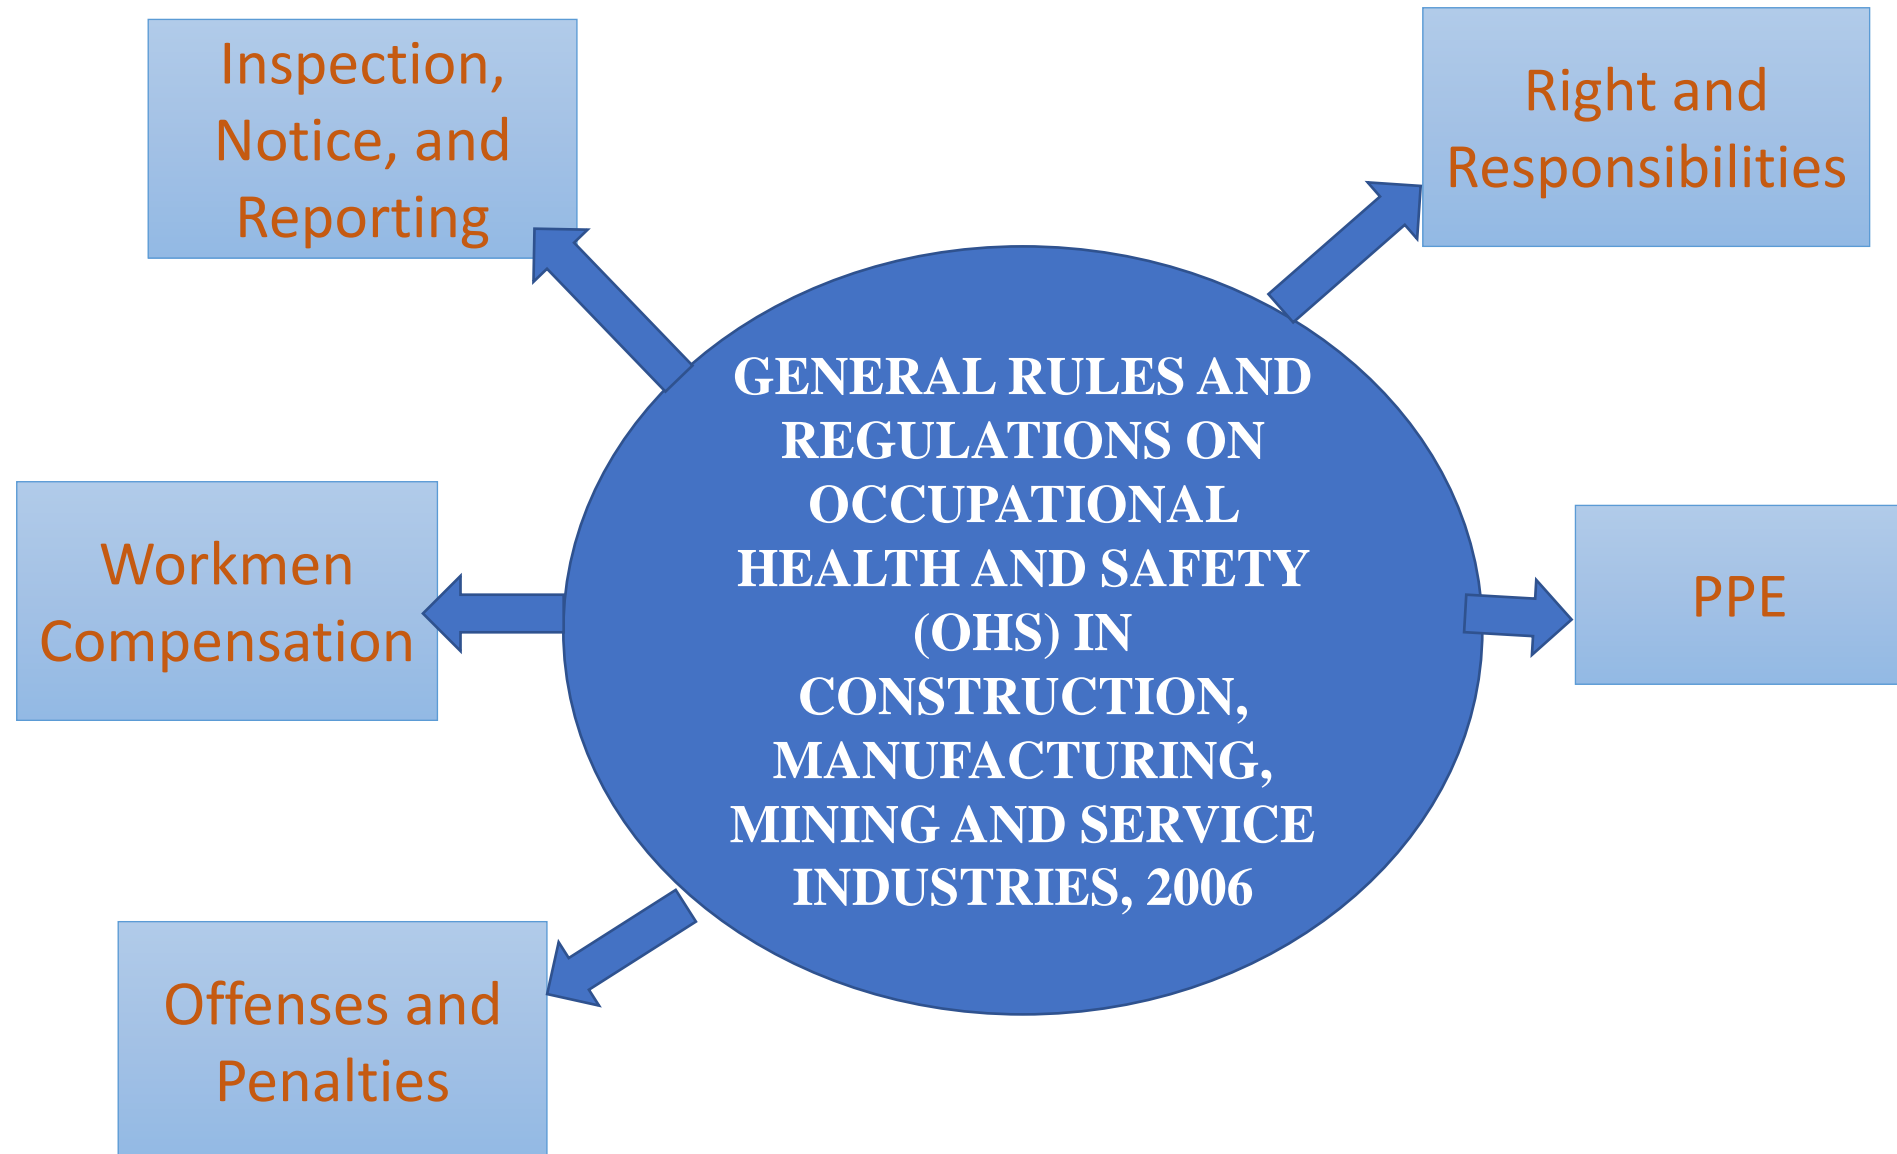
Inspection, Notice, and Reporting

Right and Responsibilities

GENERAL RULES AND REGULATIONS ON OCCUPATIONAL HEALTH AND SAFETY (OHS) IN CONSTRUCTION, MANUFACTURING, MINING AND SERVICE INDUSTRIES, 2006

Workmen Compensation

PPE

Offenses and Penalties